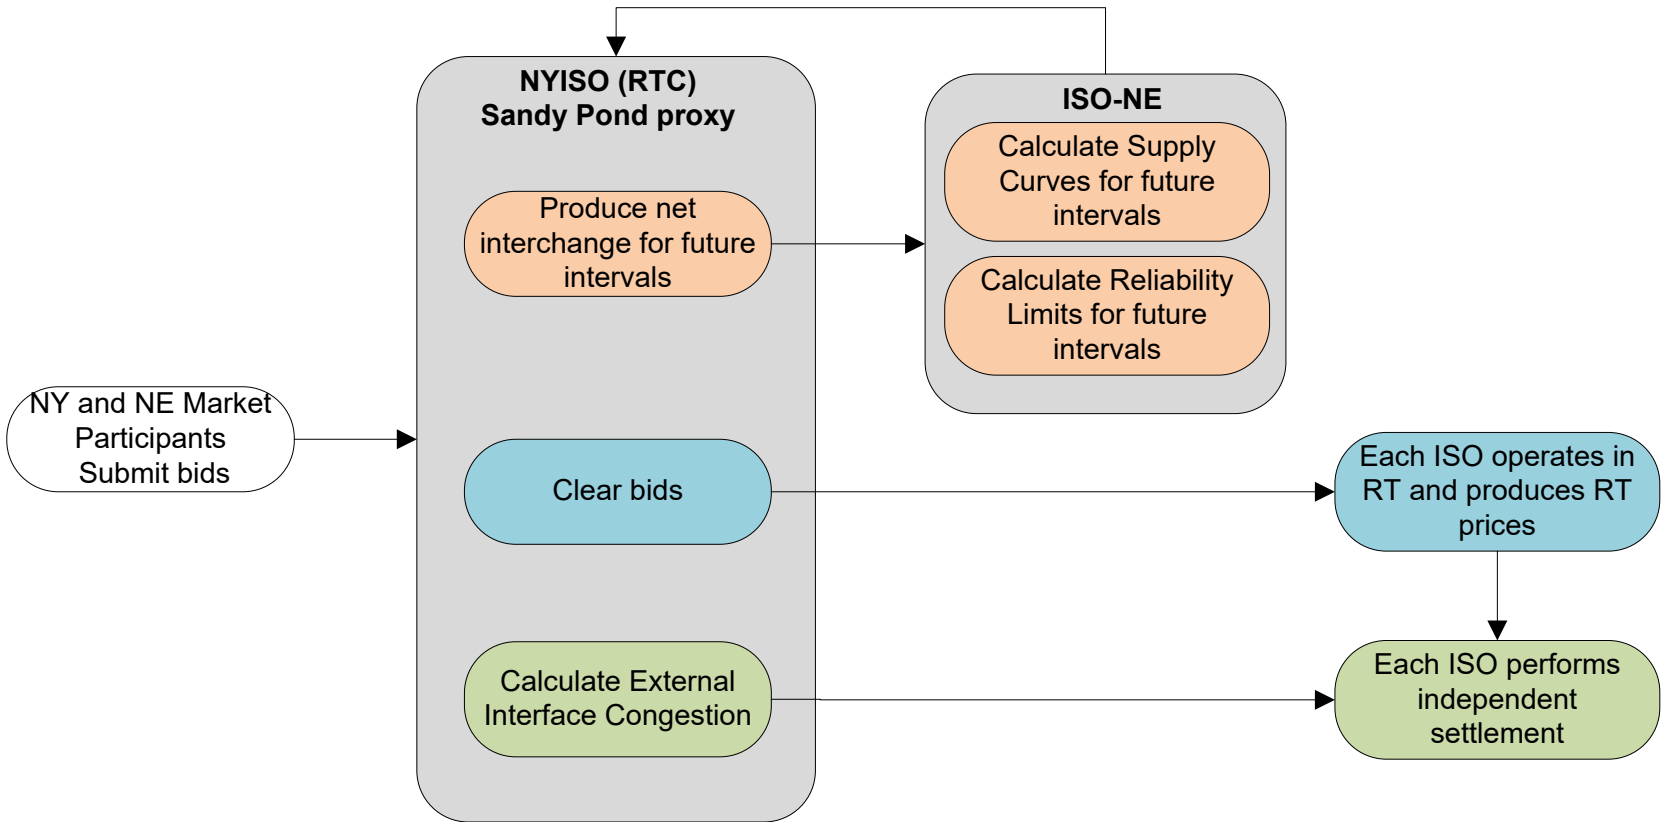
NY and NE Market Participants Submit bids

NYISO (RTC)
Sandy Pond proxy

Produce net interchange for future intervals

Clear bids

Calculate External Interface Congestion

ISO-NE

Calculate Supply Curves for future intervals

Calculate Reliability Limits for future intervals

Each ISO operates in RT and produces RT prices

Each ISO performs independent settlement